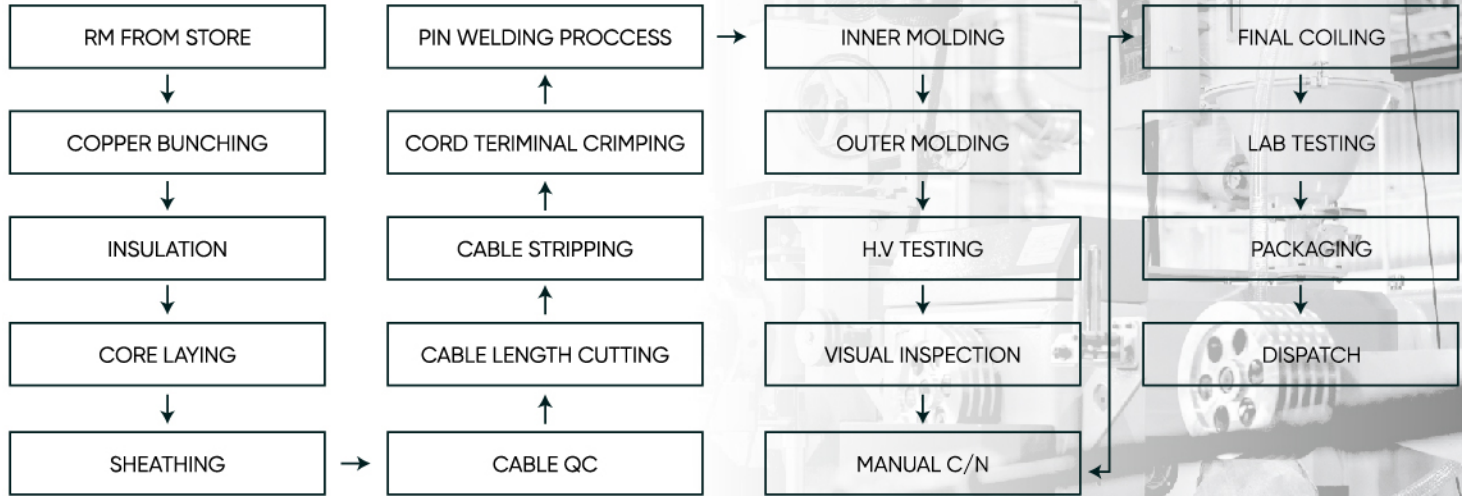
RM FROM STORE

COPPER BUNCHING

INSULATION

CORE LAYING

SHEATHING

CABLE QC

CABLE LENGTH CUTTING

CABLE STRIPPING

CORD TERIMINAL CRIMPING

PIN WELDING PROCCESS

INNER MOLDING

OUTER MOLDING

H.V TESTING

VISUAL INSPECTION

MANUAL C/N

FINAL COILING

LAB TESTING

PACKAGING

DISPATCH